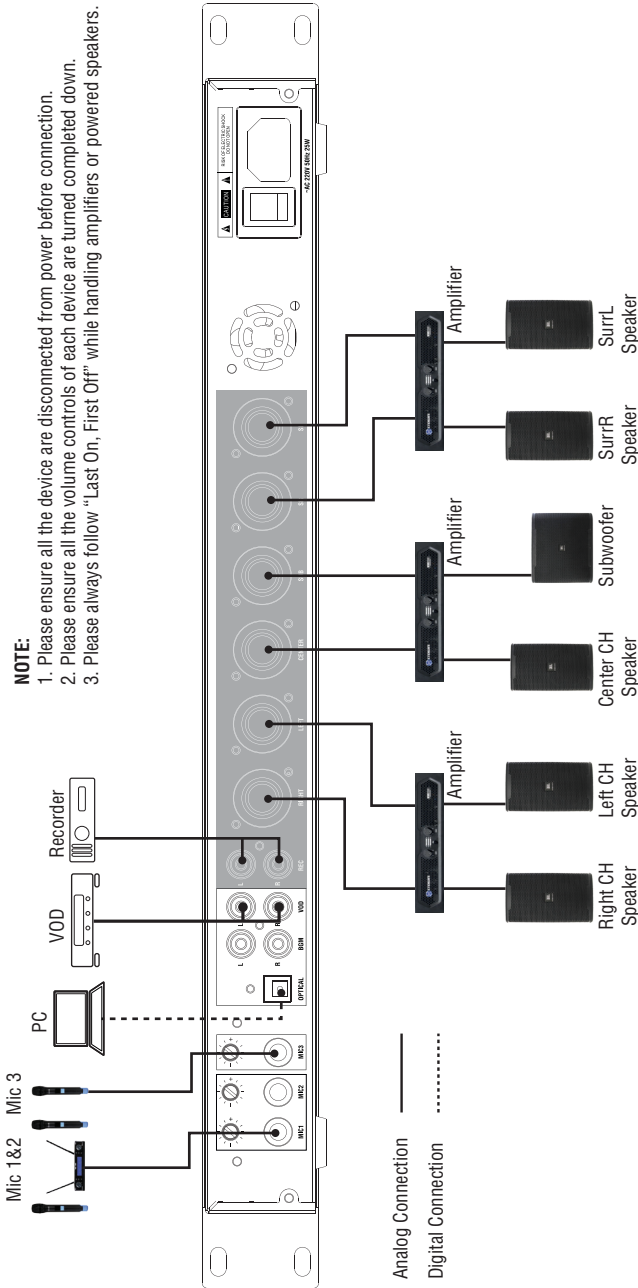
NOTE:
1. Please ensure all the device are disconnected from power before connection.
2. Please ensure all the volume controls of each device are turned completed down.
3. Please always follow "Last On, First Off" while handling amplifiers or powered speakers.

Mic 1&2
Mic 3
PC
VOD
Recorder

MIC1
MIC2
MIC3
OPTICAL
L
R
BGM
VOD
REC
RIGHT
LEFT
CENTER
SUB
CAUTION
RISK OF ELECTRIC SHOCK DO NOT OPEN
~AC 220V 50Hz 25W

Amplifier
Amplifier
Amplifier

Right CH Speaker
Left CH Speaker
Center CH Speaker
Subwoofer
SurrR Speaker
SurrL Speaker

Analog Connection
Digital Connection